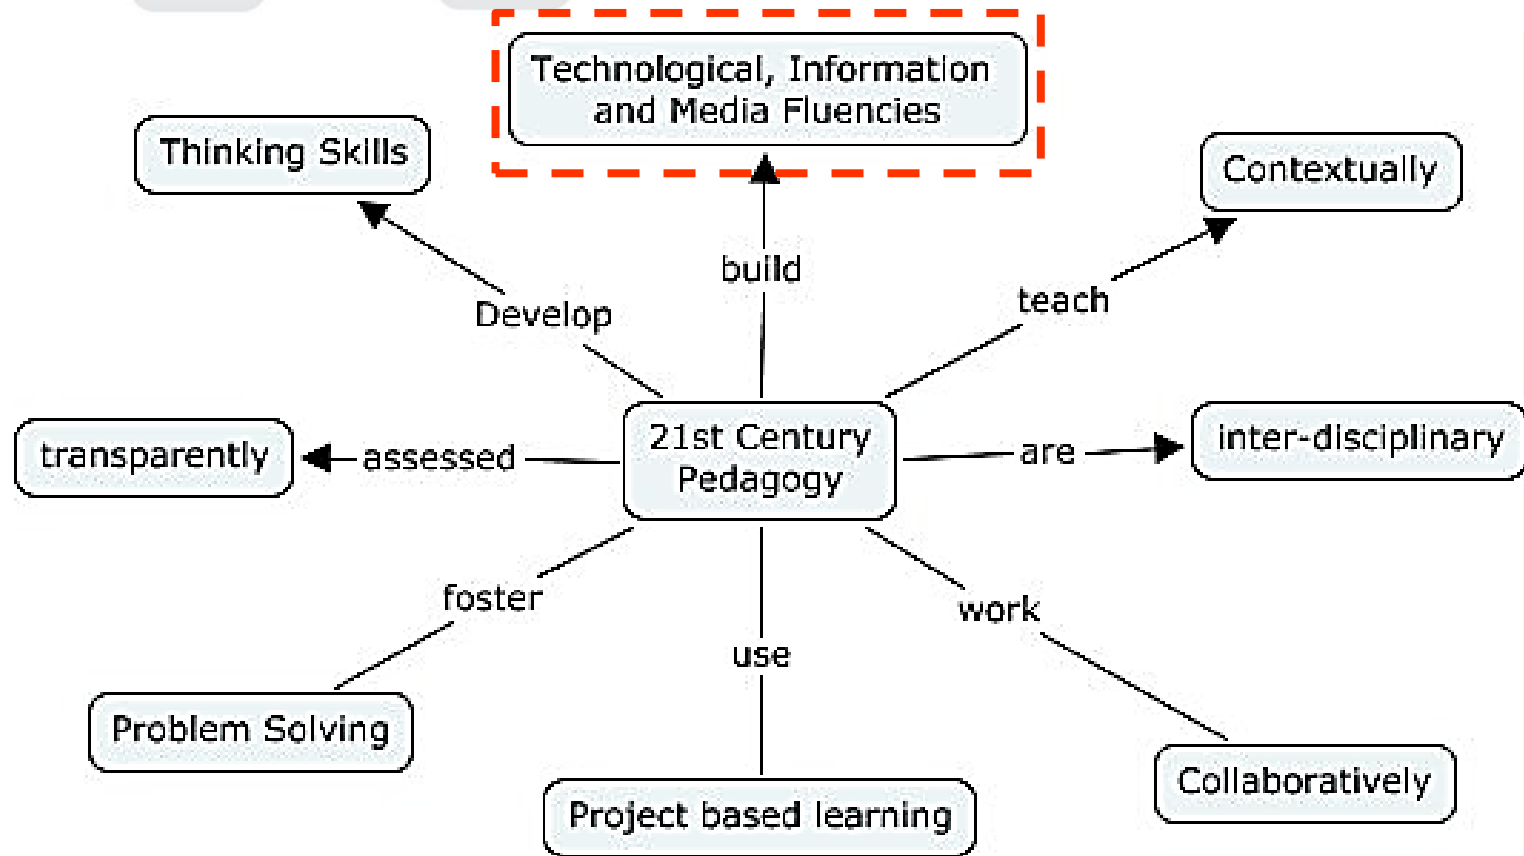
Technological, Information and Media Fluencies

Thinking Skills

Contextually

build

Develop

teach

21st Century Pedagogy

transparently

assessed

are

inter-disciplinary

foster

work

use

Problem Solving

Project based learning

Collaboratively